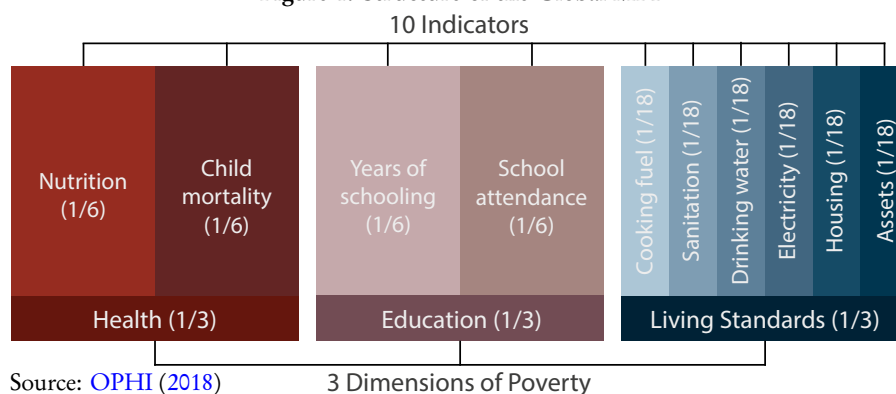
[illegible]
10 Indicators

Nutrition (1/6)

Child mortality (1/6)

Years of schooling (1/6)

School attendance (1/6)

Cooking fuel (1/18)

Sanitation (1/18)

Drinking water (1/18)

Electricity (1/18)

Housing (1/18)

Assets (1/18)

Health (1/3)

Education (1/3)

Living Standards (1/3)

Source: OPHI (2018)

3 Dimensions of Poverty